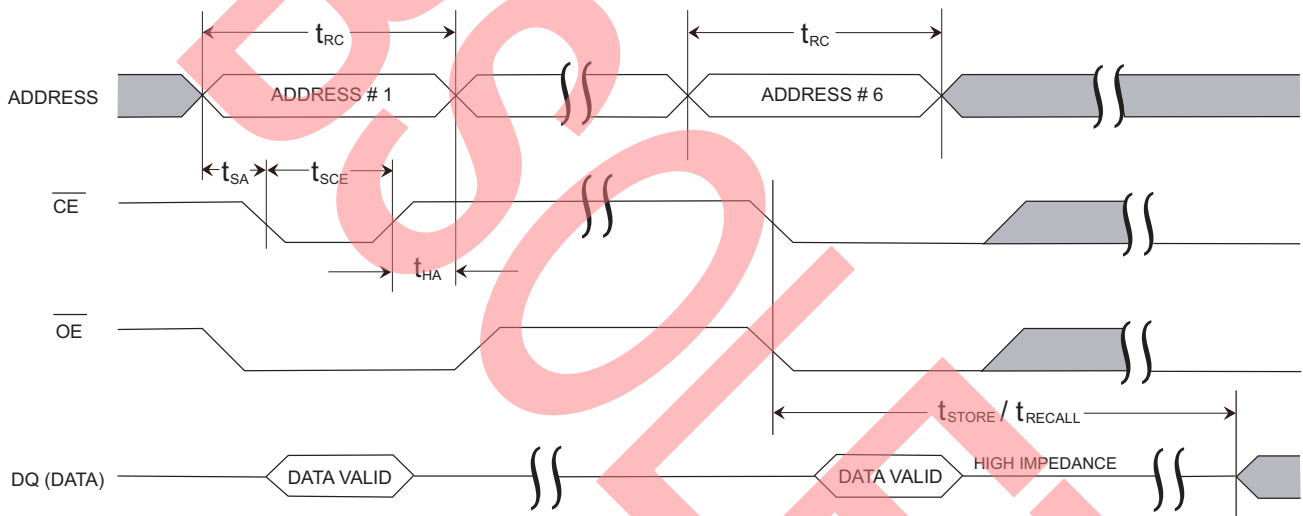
$t_{RC}$

$t_{RC}$

ADDRESS

ADDRESS # 1

ADDRESS # 6

$t_{SA}$

$t_{SCE}$

$\overline{CE}$

$t_{HA}$

$\overline{OE}$

$t_{STORE}$ / $t_{RECALL}$

DQ (DATA)

DATA VALID

DATA VALID

HIGH IMPEDANCE

OBSOLETE